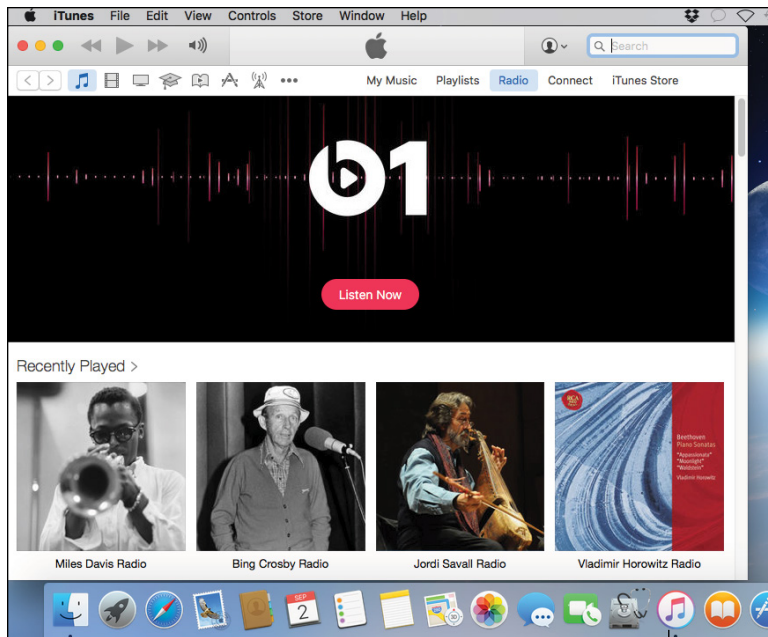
iTunes File Edit View Controls Store Window Help

Search

My Music Playlists Radio Connect iTunes Store

Listen Now

Recently Played >

Beethoven
Piano Sonatas
"Appassionata"
"Moonlight"
"Waldstein"
Vladimir Horowitz

Miles Davis Radio

Bing Crosby Radio

Jordi Savall Radio

Vladimir Horowitz Radio

SEP
2